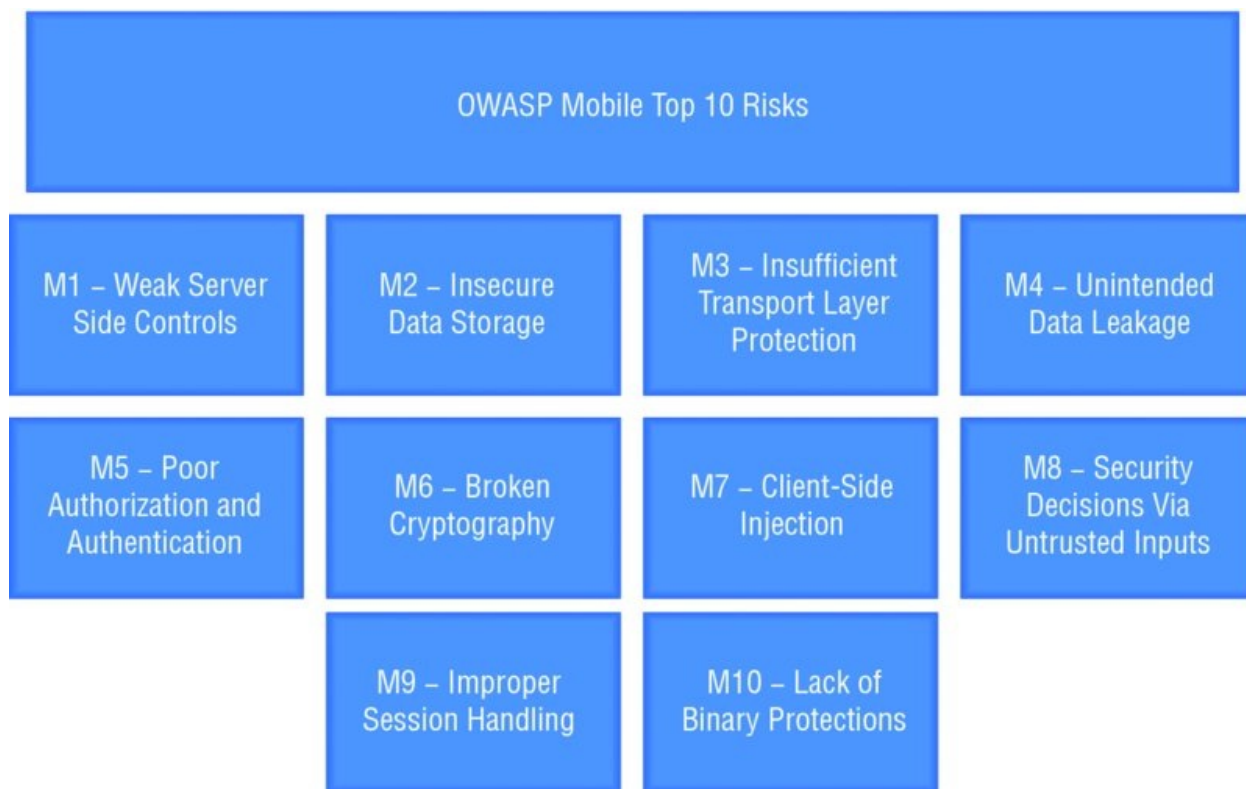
OWASP Mobile Top 10 Risks

M1 – Weak Server Side Controls

M2 – Insecure Data Storage

M3 – Insufficient Transport Layer Protection

M4 – Unintended Data Leakage

M5 – Poor Authorization and Authentication

M6 – Broken Cryptography

M7 – Client-Side Injection

M8 – Security Decisions Via Untrusted Inputs

M9 – Improper Session Handling

M10 – Lack of Binary Protections